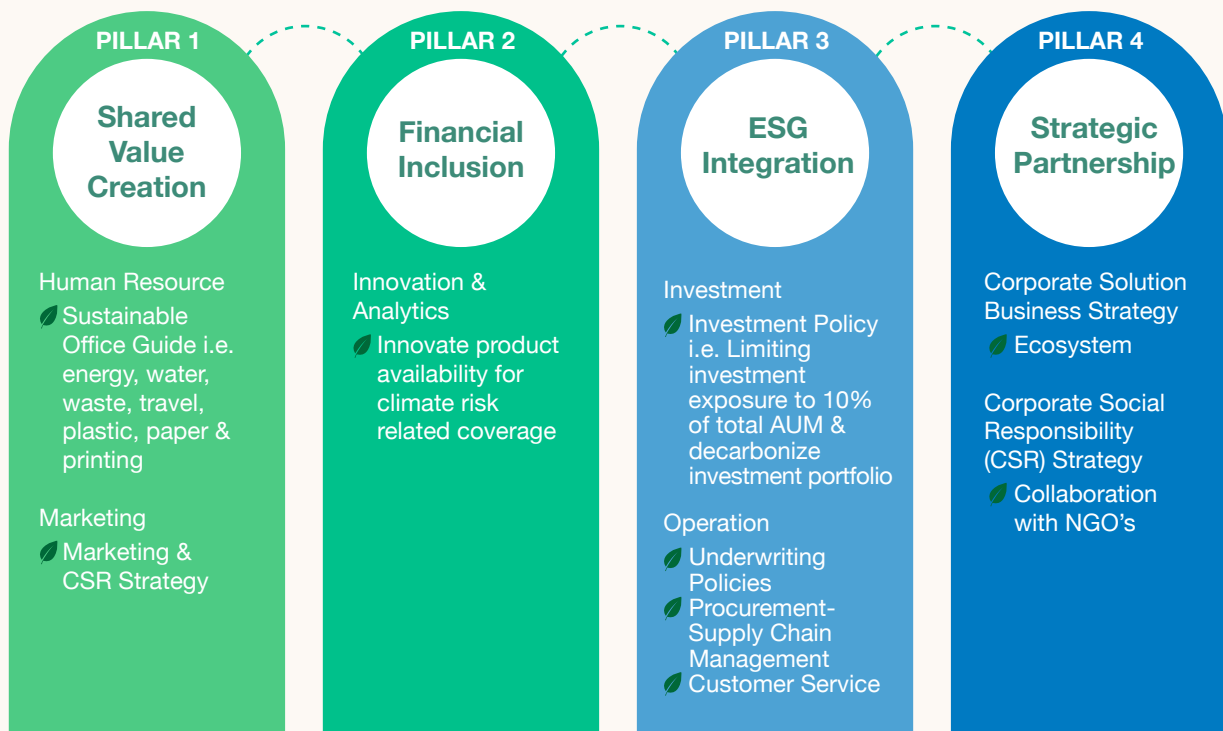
PILLAR 1

Shared Value Creation

Human Resource

Sustainable Office Guide i.e. energy, water, waste, travel, plastic, paper & printing

Marketing

Marketing & CSR Strategy

PILLAR 2

Financial Inclusion

Innovation & Analytics

Innovate product availability for climate risk related coverage

PILLAR 3

ESG Integration

Investment

Investment Policy i.e. Limiting investment exposure to 10% of total AUM & decarbonize investment portfolio

Operation

Underwriting Policies

Procurement-Supply Chain Management

Customer Service

PILLAR 4

Strategic Partnership

Corporate Solution Business Strategy

Ecosystem

Corporate Social Responsibility (CSR) Strategy

Collaboration with NGO's